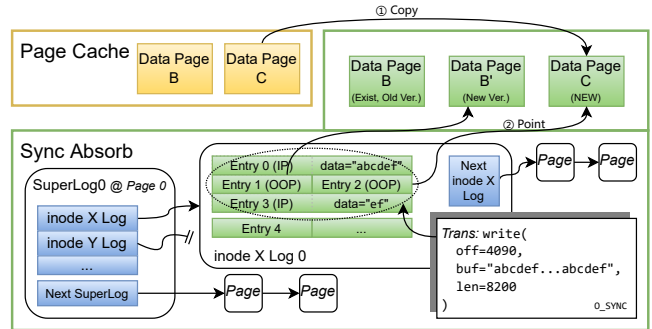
① Copy

Page Cache

Data Page B

Data Page C

Data Page B (Exist, Old Ver.)

Data Page B' (New Ver.)

Data Page C (NEW)

② Point

Sync Absorb

SuperLog0 @ Page 0

inode X Log

inode Y Log

...

Next SuperLog

Entry 0 (IP)

data="abcdef"

Entry 1 (OOP)

Entry 2 (OOP)

Entry 3 (IP)

data="ef"

Entry 4

...

inode X Log 0

Next inode X Log

Page

Page

Page

Page

Trans: write(
off=4090,
buf="abcdef...abcdef",
len=8200
)

O_SYNC